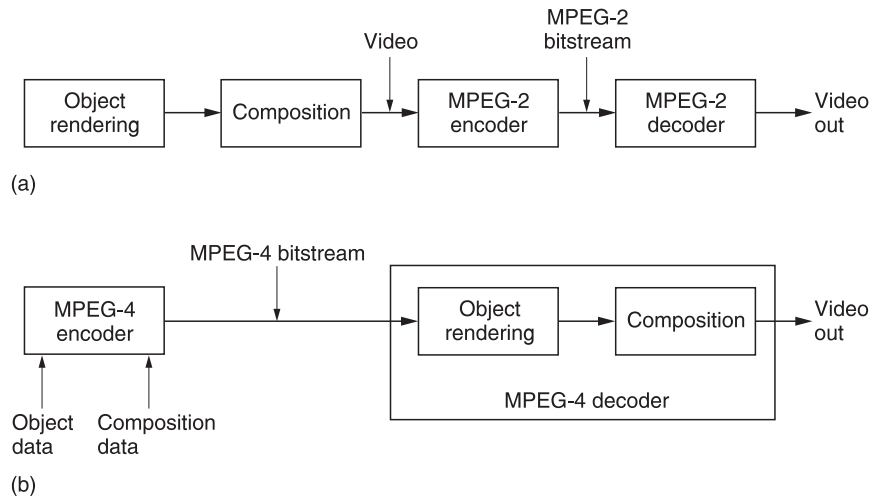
Object rendering

Composition

Video

MPEG-2 encoder

MPEG-2 bitstream

MPEG-2 decoder

Video out

(a)

MPEG-4 bitstream

MPEG-4 encoder

Object data

Composition data

Object rendering

Composition

Video out

MPEG-4 decoder

(b)